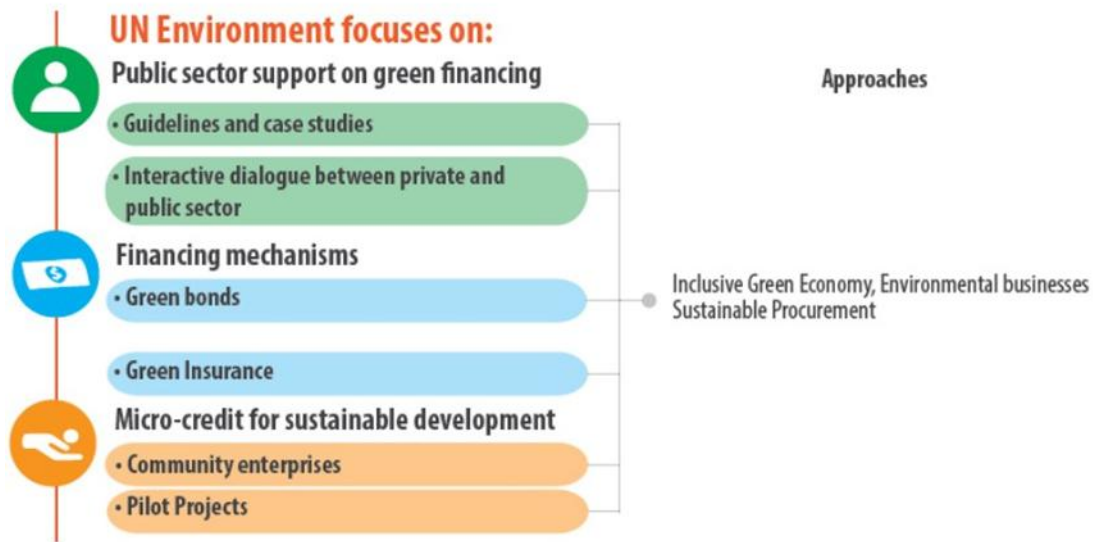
UN Environment focuses on:

Public sector support on green financing

• Guidelines and case studies

• Interactive dialogue between private and public sector

Financing mechanisms

• Green bonds

• Green Insurance

Micro-credit for sustainable development

• Community enterprises

• Pilot Projects

Approaches

Inclusive Green Economy, Environmental businesses Sustainable Procurement